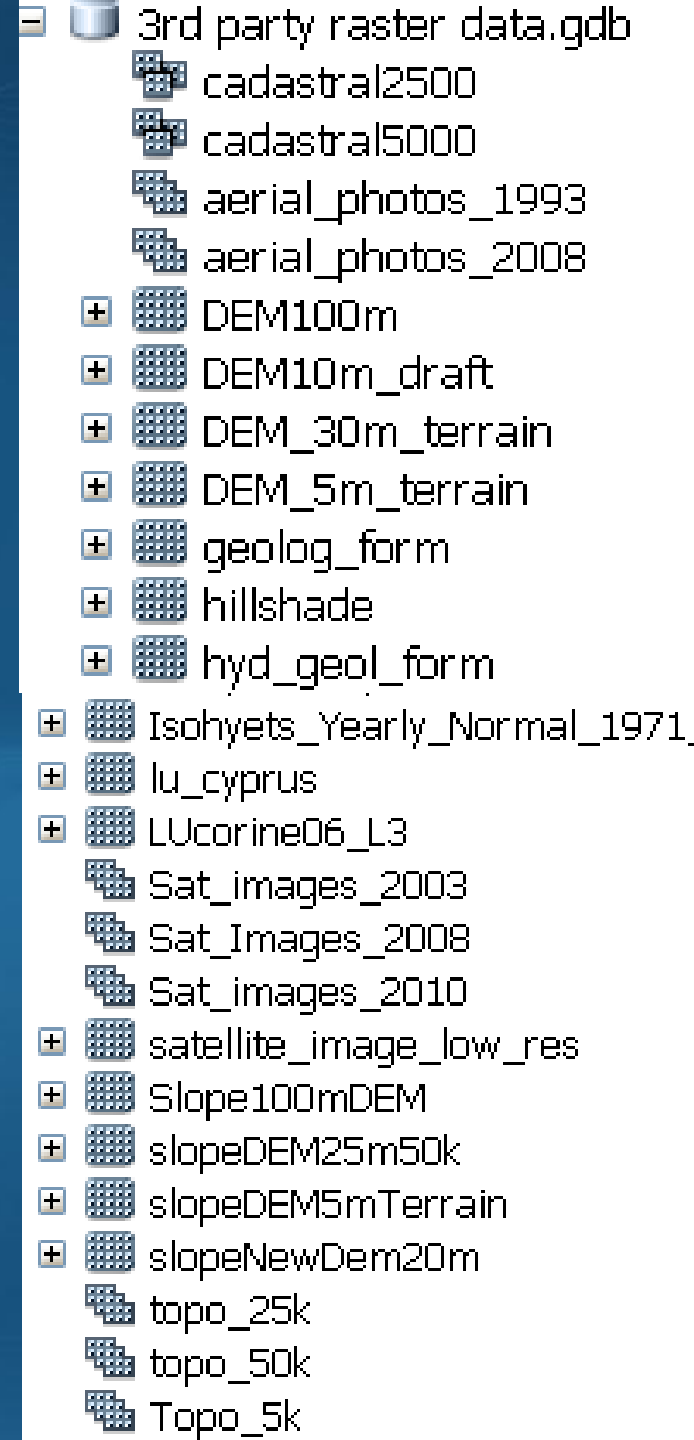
3rd party raster data.gdb
cadastral2500
cadastral5000
aerial_photos_1993
aerial_photos_2008
DEM100m
DEM10m_draft
DEM_30m_terrain
DEM_5m_terrain
geolog_form
hillshade
hyd_geol_form
Isohyets_Yearly_Normal_1971_
lu_cyprus
LUcorine06_L3
Sat_images_2003
Sat_Images_2008
Sat_images_2010
satellite_image_low_res
Slope100mDEM
slopeDEM25m50k
slopeDEM5mTerrain
slopeNewDem20m
topo_25k
topo_50k
Topo_5k